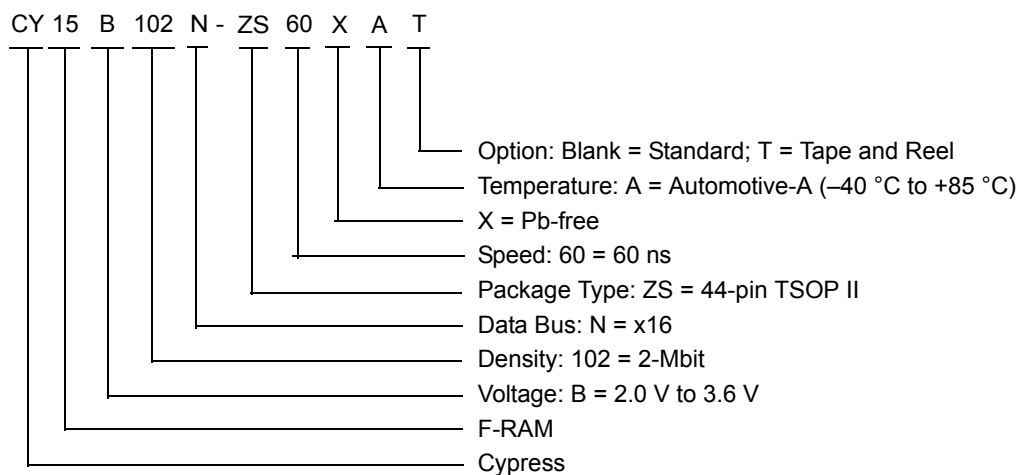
CY 15 B 102 N - ZS 60 X A T

Option: Blank = Standard; T = Tape and Reel
Temperature: A = Automotive-A (–40 °C to +85 °C)
X = Pb-free
Speed: 60 = 60 ns
Package Type: ZS = 44-pin TSOP II
Data Bus: N = x16
Density: 102 = 2-Mbit
Voltage: B = 2.0 V to 3.6 V
F-RAM
Cypress